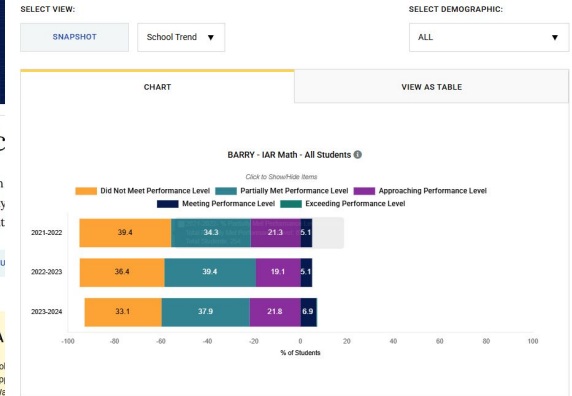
SELECT VIEW:

SNAPSHOT

School Trend ▼

SELECT DEMOGRAPHIC:

ALL ▼

CHART

VIEW AS TABLE

BARRY - IAR Math - All Students

Click to Show/Hide Items

Did Not Meet Performance Level
Partially Met Performance Level
Approaching Performance Level
Meeting Performance Level
Exceeding Performance Level

| | | | | |
|---|---|---|---|---|
| 2021-2022 | 39.4 | 34.3 | 21.3 | 5.1 |
| 2022-2023 | 36.4 | 39.4 | 19.1 | 5.1 |
| 2023-2024 | 33.1 | 37.9 | 21.8 | 6.9 |

-100 -80 -60 -40 -20 0 20 40 60 80 100

% of Students